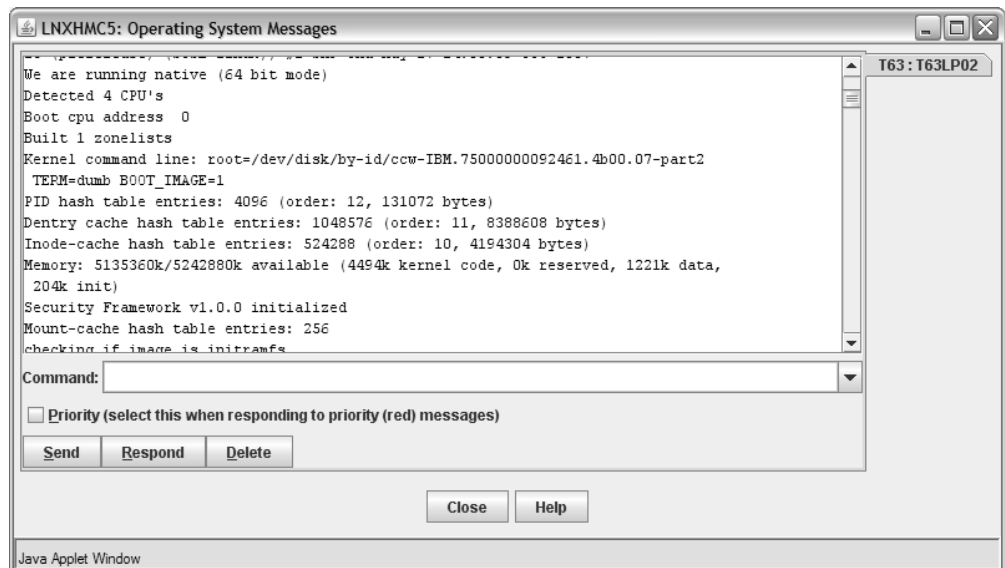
LNXHMC5: Operating System Messages

T63:T63LP02

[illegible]
We are running native (64 bit mode)
Detected 4 CPU's
Boot cpu address 0
Built 1 zonelists
Kernel command line: root=/dev/disk/by-id/ccw-IBM.75000000092461.4b00.07-part2 TERM=dumb BOOT_IMAGE=1
PID hash table entries: 4096 (order: 12, 131072 bytes)
Dentry cache hash table entries: 1048576 (order: 11, 8388608 bytes)
Inode-cache hash table entries: 524288 (order: 10, 4194304 bytes)
Memory: 5135360k/5242880k available (4494k kernel code, 0k reserved, 1221k data, 204k init)
Security Framework v1.0.0 initialized
Mount-cache hash table entries: 256
checking if image is initramfs

Command:

Priority (select this when responding to priority (red) messages)

Send Respond Delete

Close Help

Java Applet Window